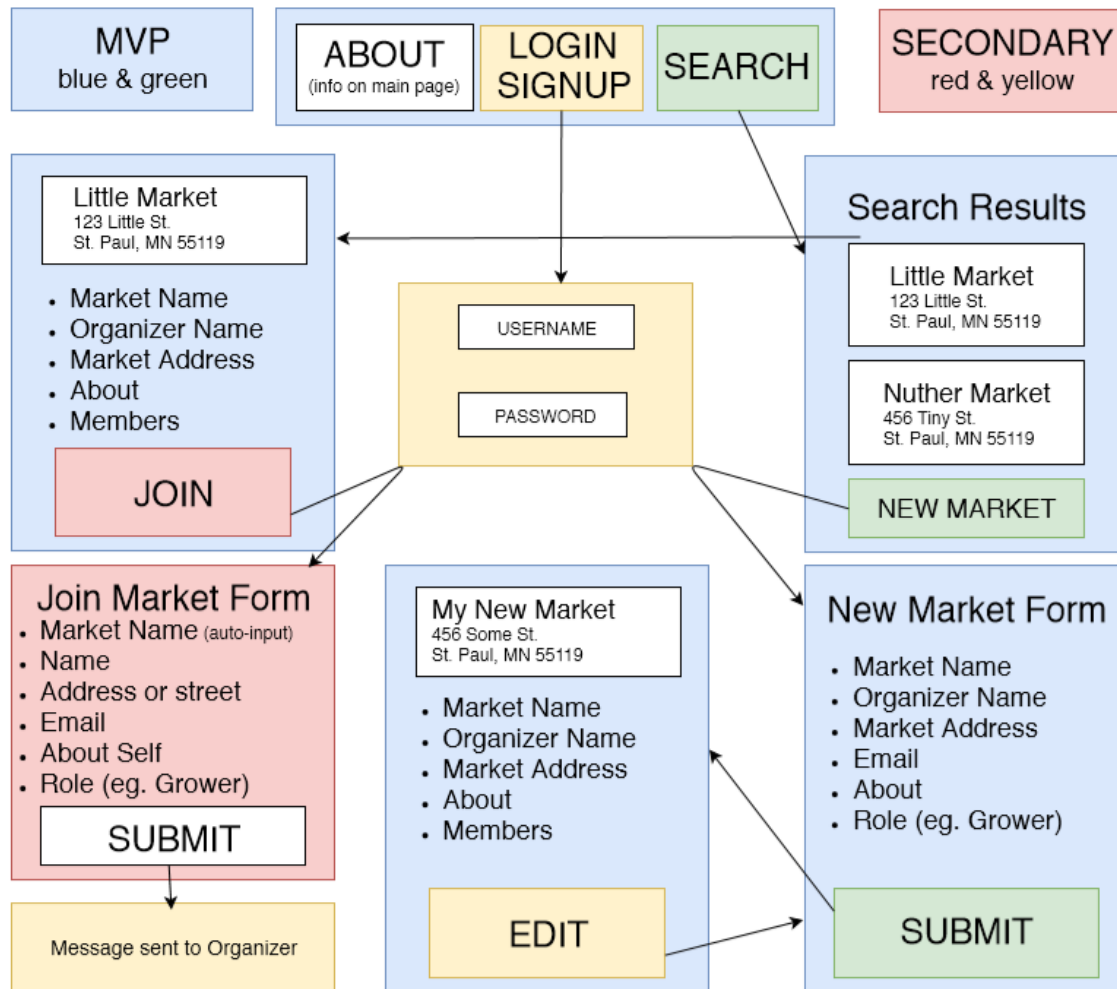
MVP
blue & green

ABOUT
(info on main page)

LOGIN
SIGNUP

SEARCH

SECONDARY
red & yellow

Little Market
123 Little St.
St. Paul, MN 55119

- Market Name
- Organizer Name
- Market Address
- About
- Members

JOIN

USERNAME

PASSWORD

Search Results

Little Market
123 Little St.
St. Paul, MN 55119

Nuther Market
456 Tiny St.
St. Paul, MN 55119

NEW MARKET

Join Market Form
- Market Name (auto-input)
- Name
- Address or street
- Email
- About Self
- Role (eg. Grower)

SUBMIT

Message sent to Organizer

My New Market
456 Some St.
St. Paul, MN 55119

- Market Name
- Organizer Name
- Market Address
- About
- Members

EDIT

New Market Form
- Market Name
- Organizer Name
- Market Address
- Email
- About
- Role (eg. Grower)

SUBMIT